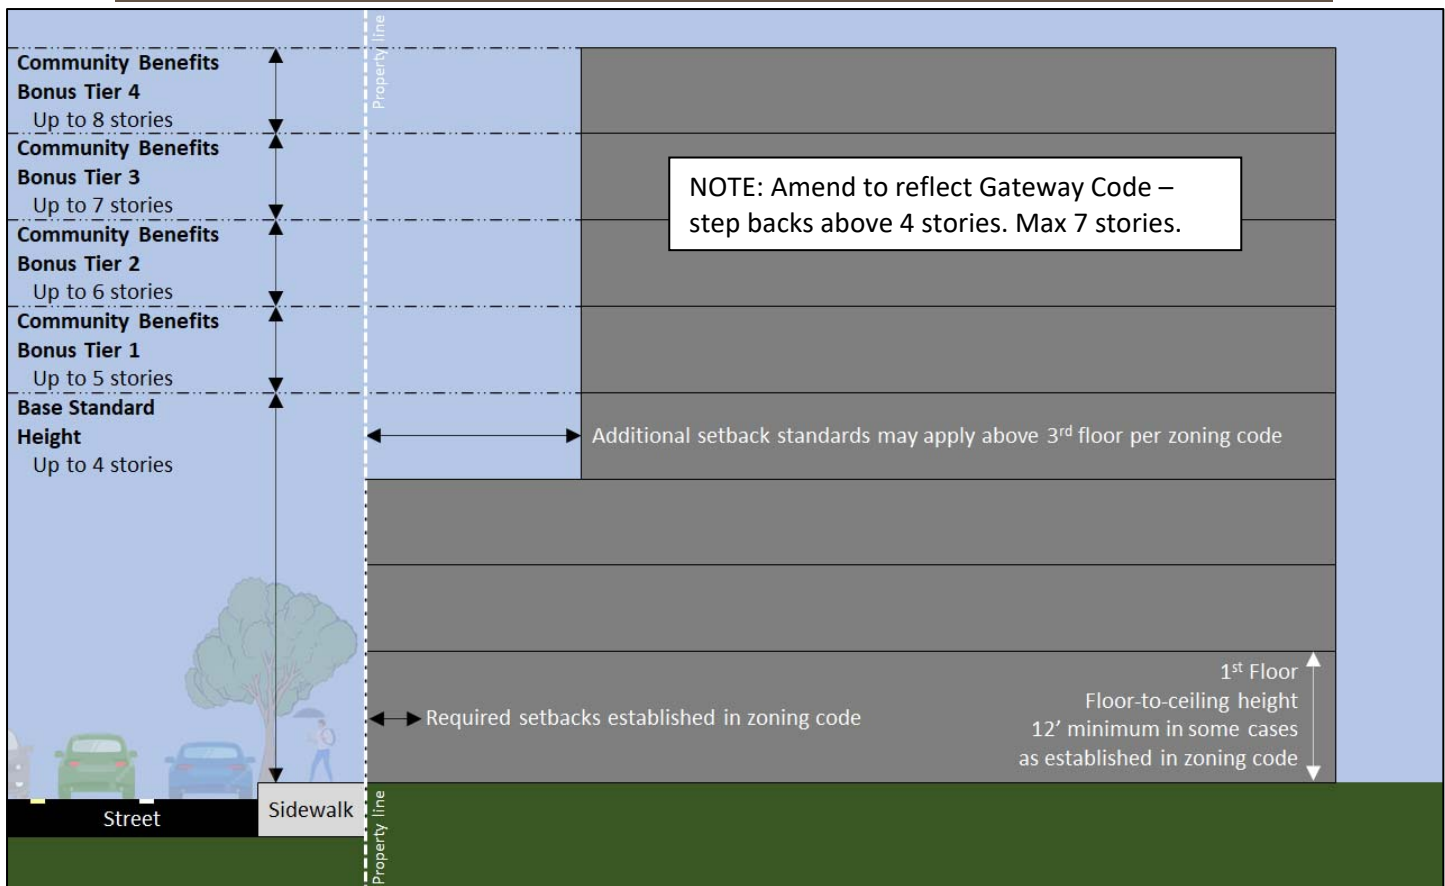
Community Benefits Bonus Tier 4
Up to 8 stories

Community Benefits Bonus Tier 3
Up to 7 stories

Community Benefits Bonus Tier 2
Up to 6 stories

Community Benefits Bonus Tier 1
Up to 5 stories

Base Standard Height
Up to 4 stories

Property line

NOTE: Amend to reflect Gateway Code – step backs above 4 stories. Max 7 stories.

Additional setback standards may apply above 3$^{rd}$ floor per zoning code

1$^{st}$ Floor
Floor-to-ceiling height
12’ minimum in some cases as established in zoning code

Required setbacks established in zoning code

Street

Sidewalk

Property line